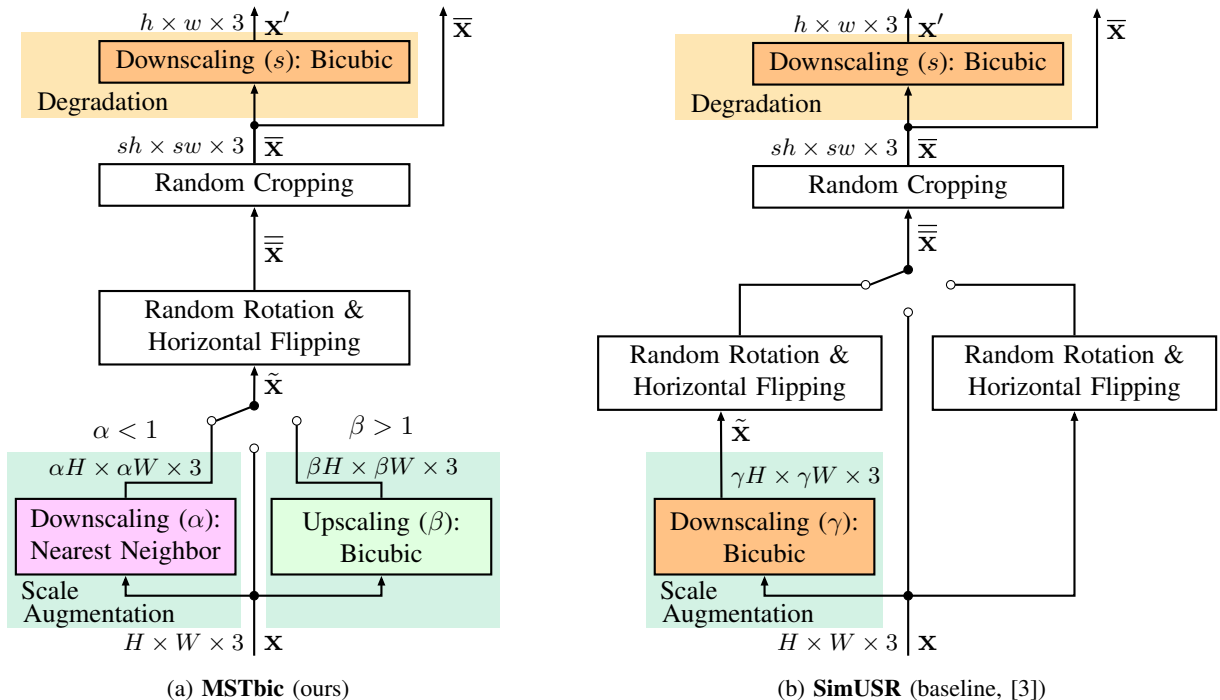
$h \times w \times 3$ $\mathbf{x}'$

$\overline{\mathbf{x}}$

Downscaling $(s)$: Bicubic

Degradation

$sh \times sw \times 3$ $\overline{\mathbf{x}}$

Random Cropping

$\overline{\overline{\mathbf{x}}}$

Random Rotation & Horizontal Flipping

$\tilde{\mathbf{x}}$

$\alpha < 1$

$\beta > 1$

$\alpha H \times \alpha W \times 3$

$\beta H \times \beta W \times 3$

Downscaling $(\alpha)$: Nearest Neighbor

Upscaling $(\beta)$: Bicubic

Scale Augmentation

$H \times W \times 3$ $\mathbf{x}$

(a) **MSTbic** (ours)

$h \times w \times 3$ $\mathbf{x}'$

$\overline{\mathbf{x}}$

Downscaling $(s)$: Bicubic

Degradation

$sh \times sw \times 3$ $\overline{\mathbf{x}}$

Random Cropping

$\overline{\overline{\mathbf{x}}}$

Random Rotation & Horizontal Flipping

Random Rotation & Horizontal Flipping

$\tilde{\mathbf{x}}$

$\gamma H \times \gamma W \times 3$

Downscaling $(\gamma)$: Bicubic

Scale Augmentation

$H \times W \times 3$ $\mathbf{x}$

(b) **SimUSR** (baseline, [3])